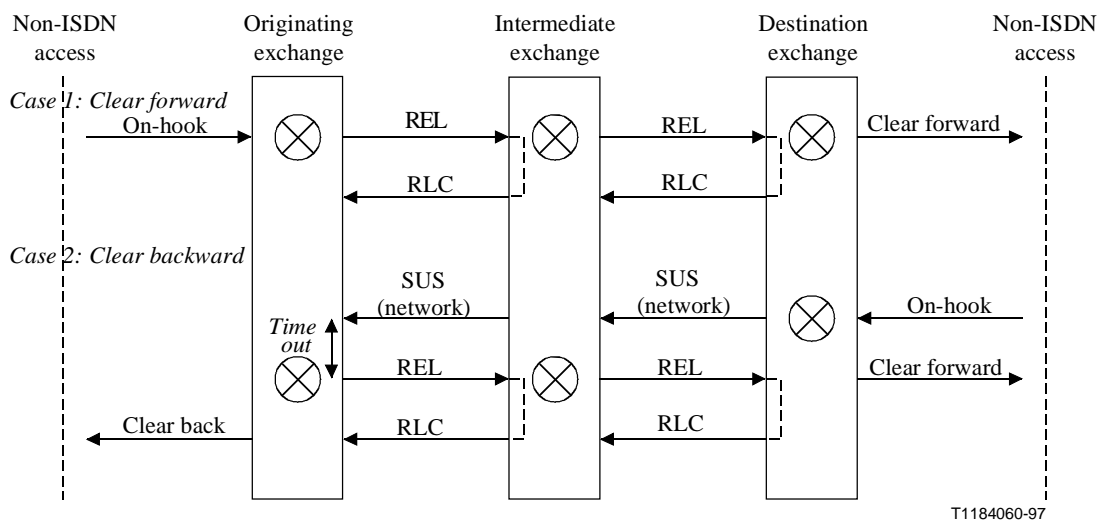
Non-ISDN access

Originating exchange

Intermediate exchange

Destination exchange

Non-ISDN access

Case 1: Clear forward

On-hook

REL

REL

Clear forward

RLC

RLC

Case 2: Clear backward

SUS (network)

SUS (network)

On-hook

Time out

REL

REL

Clear forward

Clear back

RLC

RLC

T1184060-97